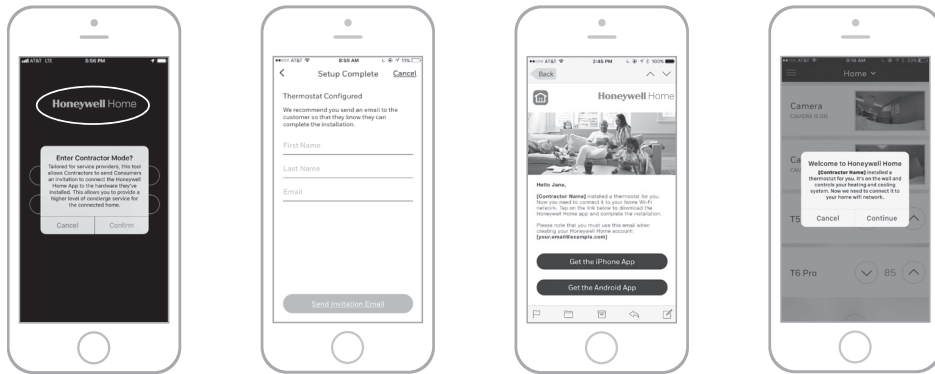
AT&T LTE 5:56 PM

Honeywell Home

Enter Contractor Mode?
Tailored for service providers, this tool allows Contractors to send Consumers an invitation to connect the Honeywell Home App to the hardware they've installed. This allows you to provide a higher level of concierge service for the connected home.

Cancel Confirm

AT&T 8:59 AM

Setup Complete Cancel

Thermostat Configured

We recommend you send an email to the customer so that they know they can complete the installation.

First Name

Last Name

Email

Send Invitation Email

AT&T 2:45 PM 100%

Back

Honeywell Home

Hello Jane,

[Contractor Name] installed a thermostat for you. Now you need to connect it to your home Wi-Fi network. Tap on the link below to download the Honeywell Home app and complete the installation.

Please note that you must use this email when creating your Honeywell Home account: [your.email@example.com]

Get the iPhone App

Get the Android App

AT&T 9:16 AM

Home

Camera
CAMERA IS ON

Ca

T5

Welcome to Honeywell Home
[Contractor Name] installed a thermostat for you. It's on the wall and controls your heating and cooling system. Now we need to connect it to your home wifi network.

Cancel Continue

T6 Pro

85